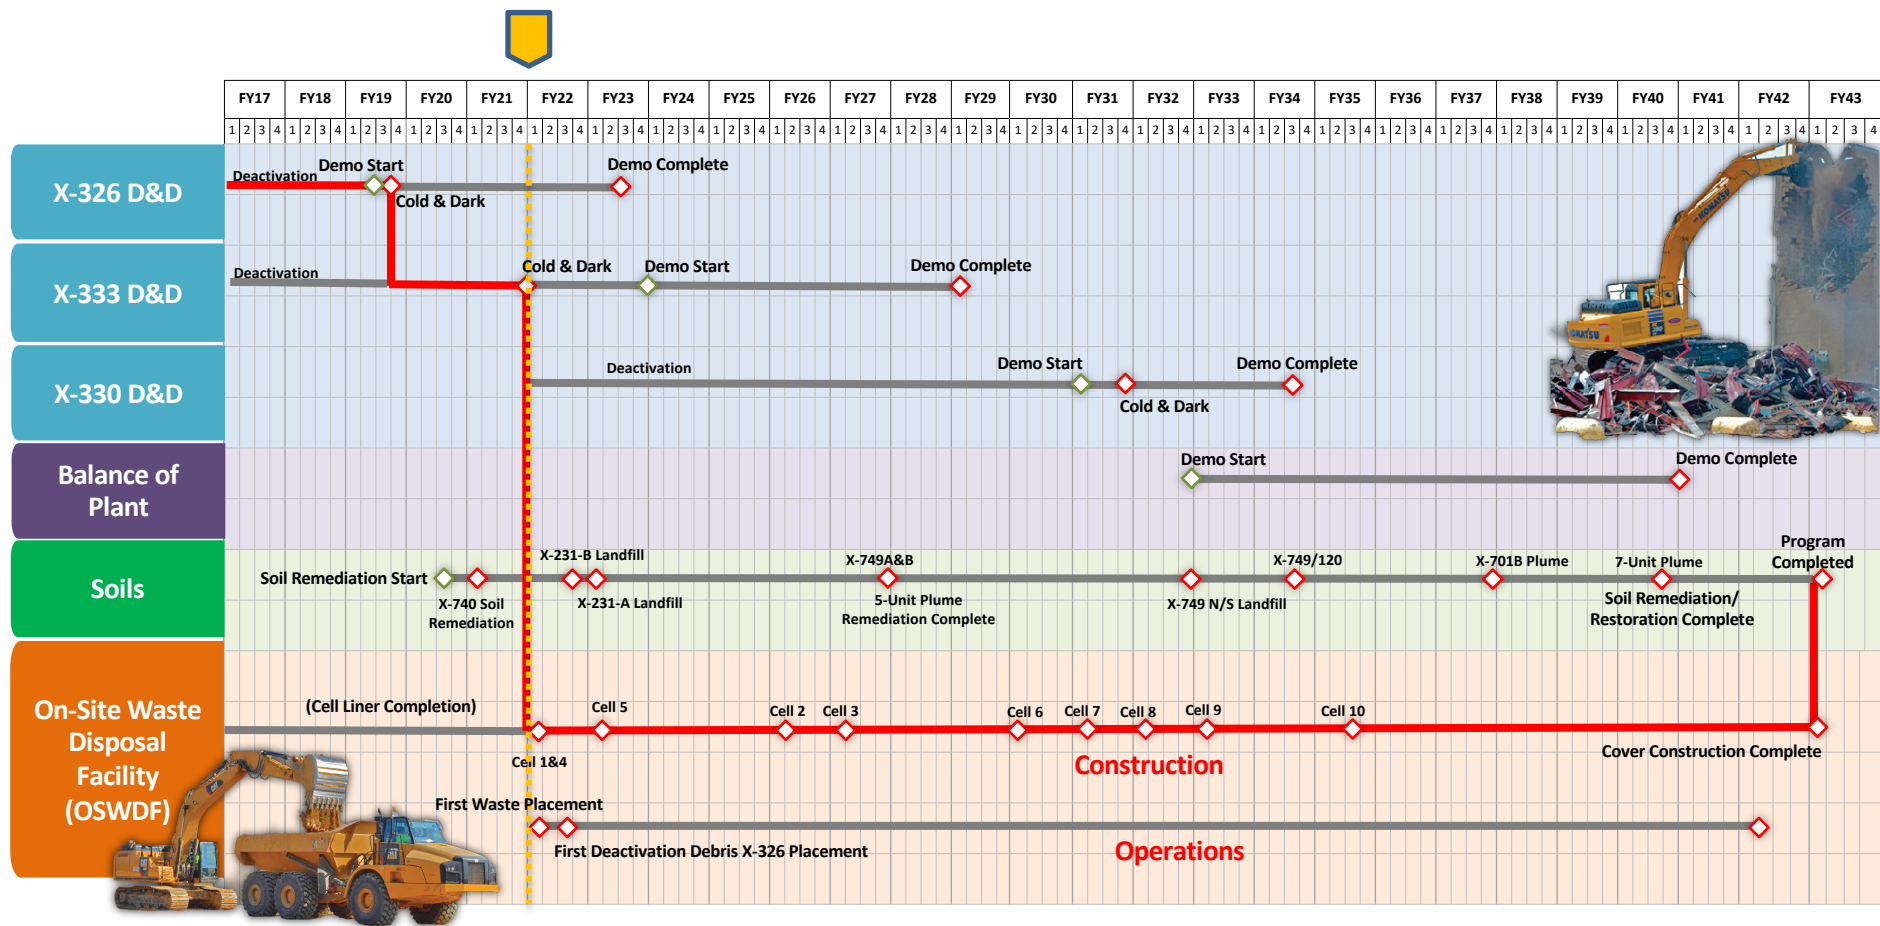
| FY17 | FY18 | FY19 | FY20 | FY21 | FY22 | FY23 | FY24 | FY25 | FY26 | FY27 | FY28 | FY29 | FY30 | FY31 | FY32 | FY33 | FY34 | FY35 | FY36 | FY37 | FY38 | FY39 | FY40 | FY41 | FY42 | FY43 |
|---|---|---|---|---|---|---|---|---|---|---|---|---|---|---|---|---|---|---|---|---|---|---|---|---|---|---|
| 1 2 3 4 | 1 2 3 4 | 1 2 3 4 | 1 2 3 4 | 1 2 3 4 | 1 2 3 4 | 1 2 3 4 | 1 2 3 4 | 1 2 3 4 | 1 2 3 4 | 1 2 3 4 | 1 2 3 4 | 1 2 3 4 | 1 2 3 4 | 1 2 3 4 | 1 2 3 4 | 1 2 3 4 | 1 2 3 4 | 1 2 3 4 | 1 2 3 4 | 1 2 3 4 | 1 2 3 4 | 1 2 3 4 | 1 2 3 4 | 1 2 3 4 | 1 2 3 4 | 1 2 3 4 |

X-326 D&D
Deactivation
Demo Start
Cold & Dark
Demo Complete

X-333 D&D
Deactivation
Cold & Dark
Demo Start
Demo Complete

X-330 D&D
Deactivation
Demo Start
Cold & Dark
Demo Complete

Balance of Plant
Demo Start
Demo Complete

Soils
Soil Remediation Start
X-740 Soil Remediation
X-231-B Landfill
X-231-A Landfill
X-749A&B
5-Unit Plume Remediation Complete
X-749 N/S Landfill
X-749/120
X-701B Plume
7-Unit Plume
Soil Remediation/ Restoration Complete
Program Completed

On-Site Waste Disposal Facility (OSWDF)
(Cell Liner Completion)
Cell 1&4
Cell 5
Cell 2
Cell 3
Cell 6
Cell 7
Cell 8
Cell 9
Cell 10
Construction
Cover Construction Complete
First Waste Placement
First Deactivation Debris X-326 Placement
Operations